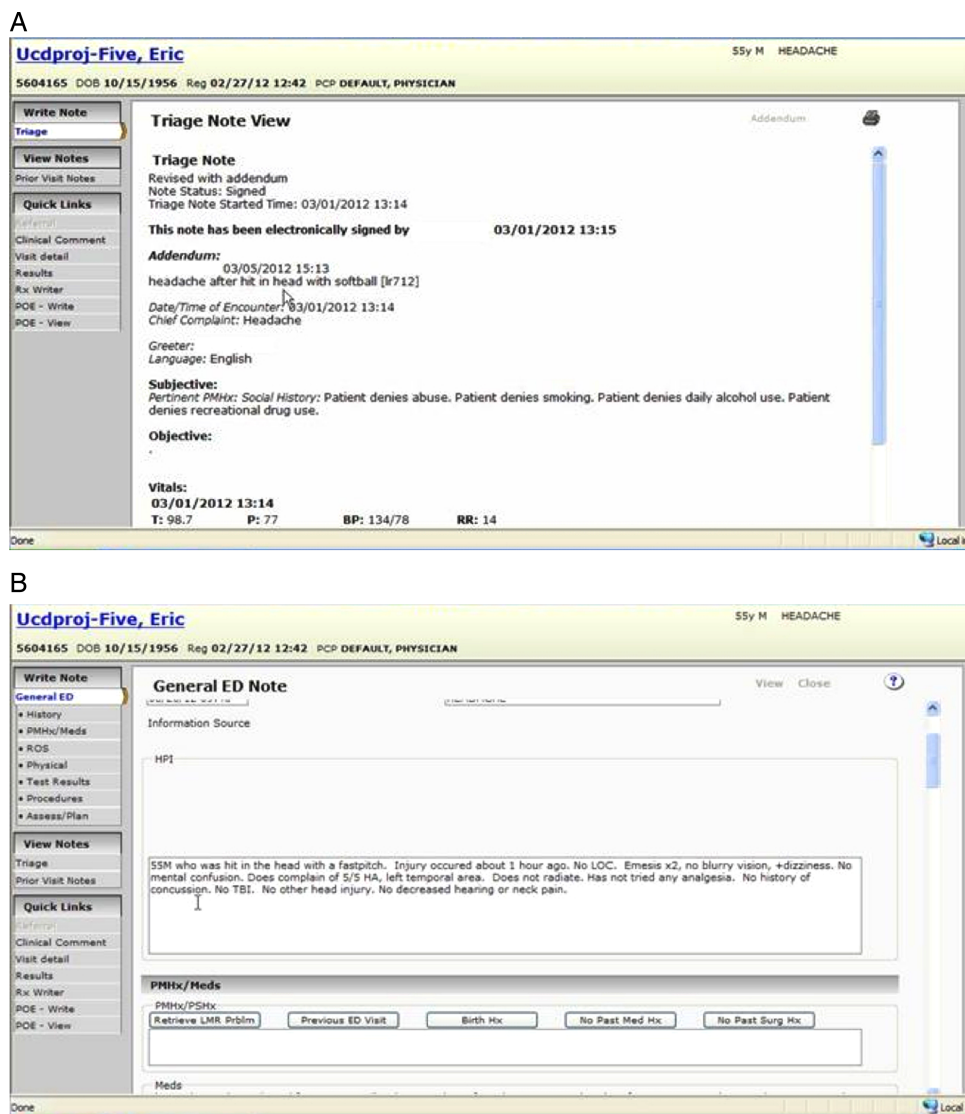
A

Ucdproj-Five, Eric

55y M HEADACHE

5604165 DOB 10/15/1956 Reg 02/27/12 12:42 PCP DEFAULT, PHYSICIAN

Write Note
Triage

View Notes
Prior Visit Notes

Quick Links
Referral
Clinical Comment
Visit detail
Results
Rx Writer
POE - Write
POE - View

Triage Note View

Addendum

Triage Note
Revised with addendum
Note Status: Signed
Triage Note Started Time: 03/01/2012 13:14

This note has been electronically signed by 03/01/2012 13:15

Addendum:
03/05/2012 15:13
headache after hit in head with softball [lr712]

Date/Time of Encounter: 03/01/2012 13:14
Chief Complaint: Headache

Greeter:
Language: English

Subjective:
Pertinent PMHx: Social History: Patient denies abuse. Patient denies smoking. Patient denies daily alcohol use. Patient denies recreational drug use.

Objective:

Vitals:
03/01/2012 13:14
T: 98.7 P: 77 BP: 134/78 RR: 14

Done

Local i

B

Ucdproj-Five, Eric

55y M HEADACHE

5604165 DOB 10/15/1956 Reg 02/27/12 12:42 PCP DEFAULT, PHYSICIAN

Write Note
General ED
• History
• PMHx/Meds
• ROS
• Physical
• Test Results
• Procedures
• Assess/Plan

View Notes
Triage
Prior Visit Notes

Quick Links
Referral
Clinical Comment
Visit detail
Results
Rx Writer
POE - Write
POE - View

General ED Note

View Close

Information Source

HPI

55M who was hit in the head with a fastpitch. Injury occured about 1 hour ago. No LOC. Emesis x2, no blurry vision, +dizziness. No mental confusion. Does complain of 5/5 HA, left temporal area. Does not radiate. Has not tried any analgesia. No history of concussion. No TBI. No other head injury. No decreased hearing or neck pain.

PMHx/Meds

PMHx/PSHx

Retrieve LMR Prblm | Previous ED Visit | Birth Hx | No Past Med Hx | No Past Surg Hx

Meds

Done

Local